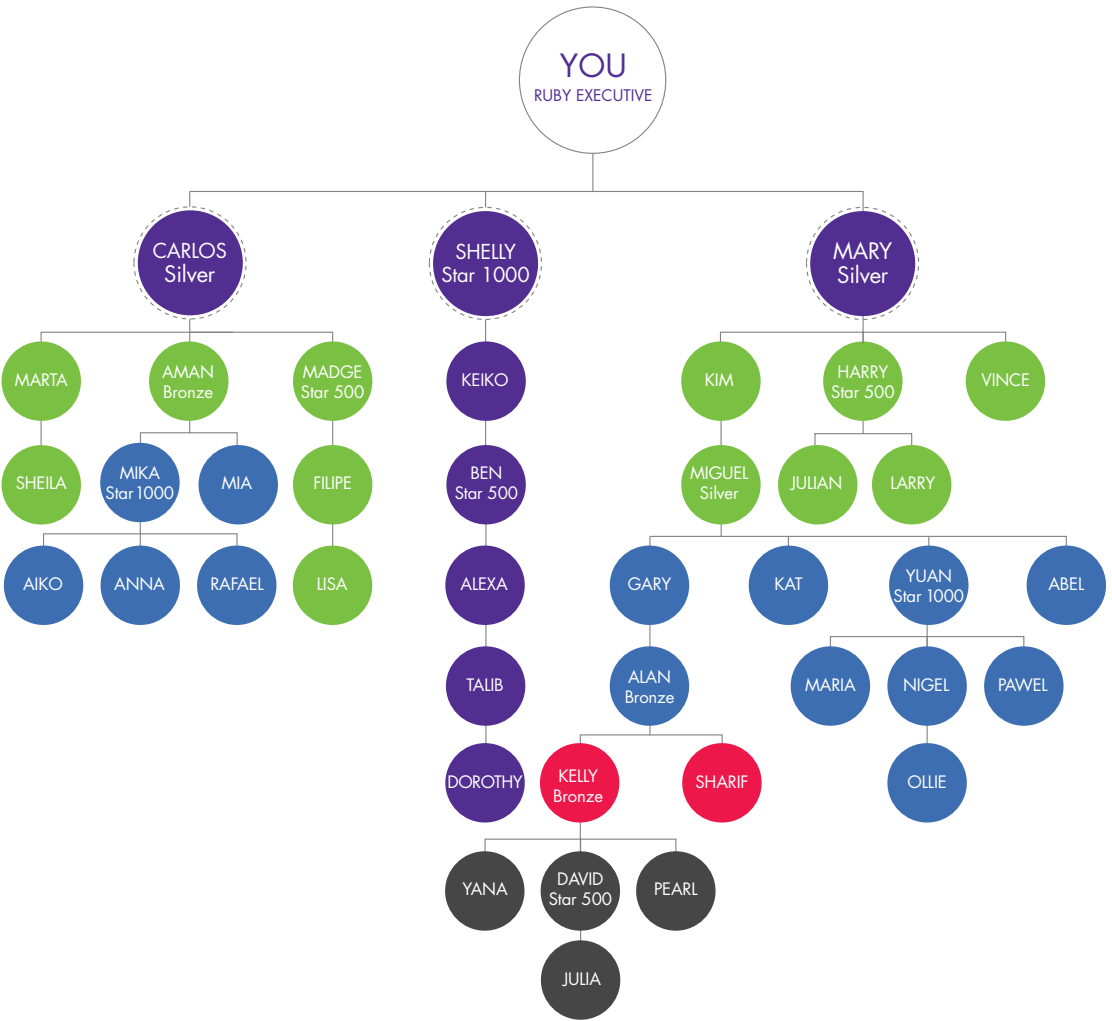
YOU
RUBY EXECUTIVE

CARLOS
Silver

SHELLY
Star 1000

MARY
Silver

MARTA

AMAN
Bronze

MADGE
Star 500

KEIKO

KIM

HARRY
Star 500

VINCE

SHEILA

MIKA
Star 1000

MIA

FILIPE

BEN
Star 500

MIGUEL
Silver

JULIAN

LARRY

AIKO

ANNA

RAFAEL

LISA

ALEXA

GARY

KAT

YUAN
Star 1000

ABEL

TALIB

ALAN
Bronze

MARIA

NIGEL

PAWEL

DOROTHY

KELLY
Bronze

SHARIF

OLLIE

YANA

DAVID
Star 500

PEARL

JULIA